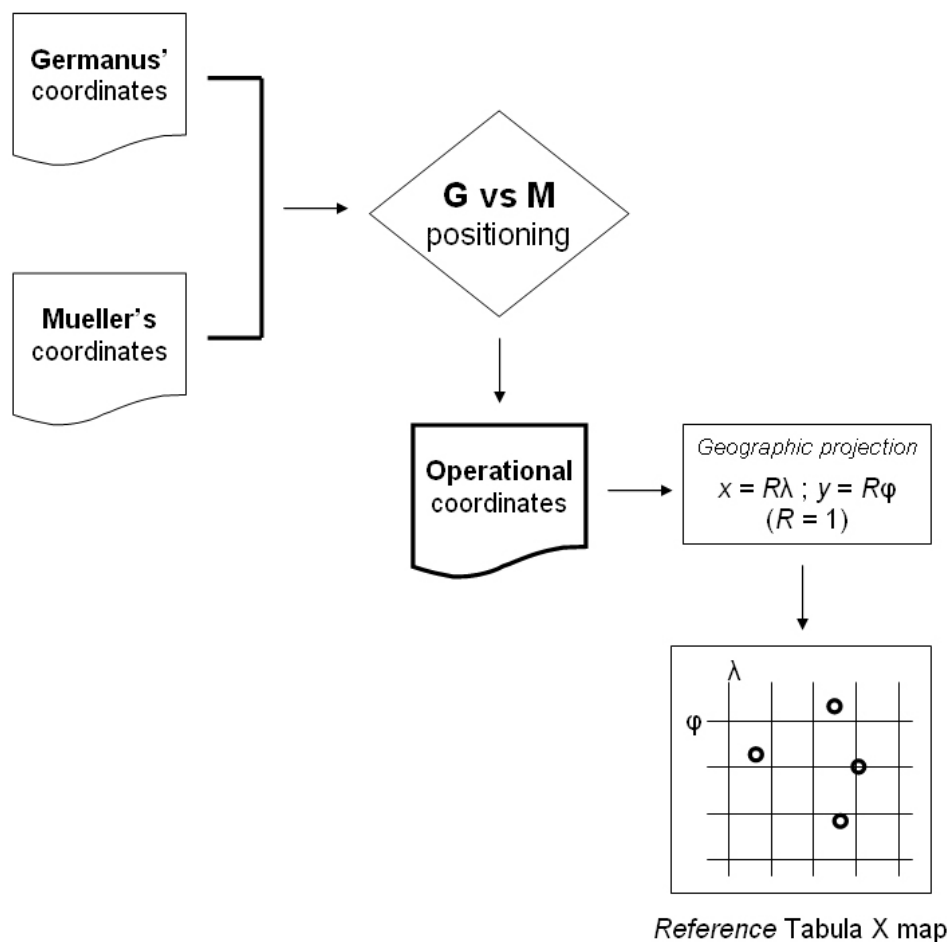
Germanus' coordinates

Mueller's coordinates

G vs M positioning

Operational coordinates

Geographic projection
$x = R\lambda$ ; $y = R\varphi$
($R = 1$)

$\lambda$

$\varphi$

Reference Tabula X map